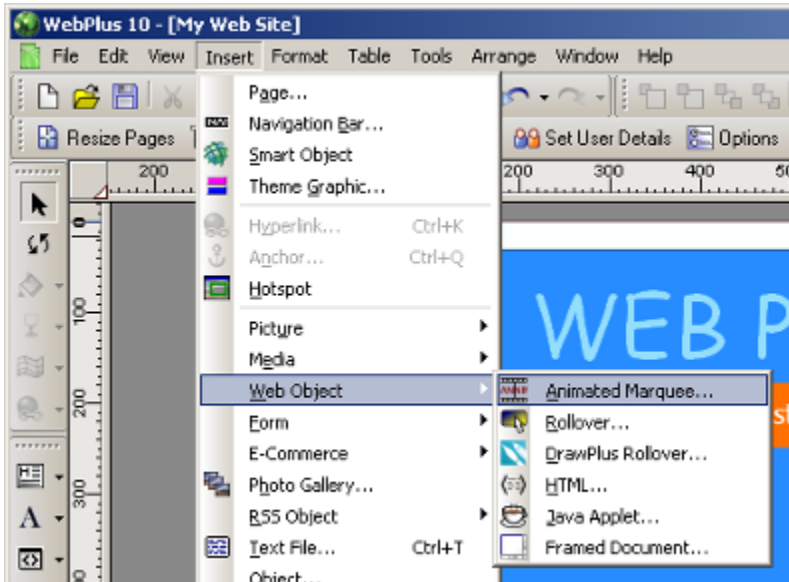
WebPlus 10 - [My Web Site]

File Edit View Insert Format Table Tools Arrange Window Help

Resize Pages

Set User Details Options

200 200 300 400 50

0 100 200 300

Page...
Navigation Bar...
Smart Object
Theme Graphic...
Hyperlink... Ctrl+K
Anchor... Ctrl+Q
Hotspot
Picture
Media
Web Object
Form
E-Commerce
Photo Gallery...
RSS Object
Text File... Ctrl+T
Object...

Animated Marquee...
Rollover...
DrawPlus Rollover...
HTML...
Java Applet...
Framed Document...

WEB P